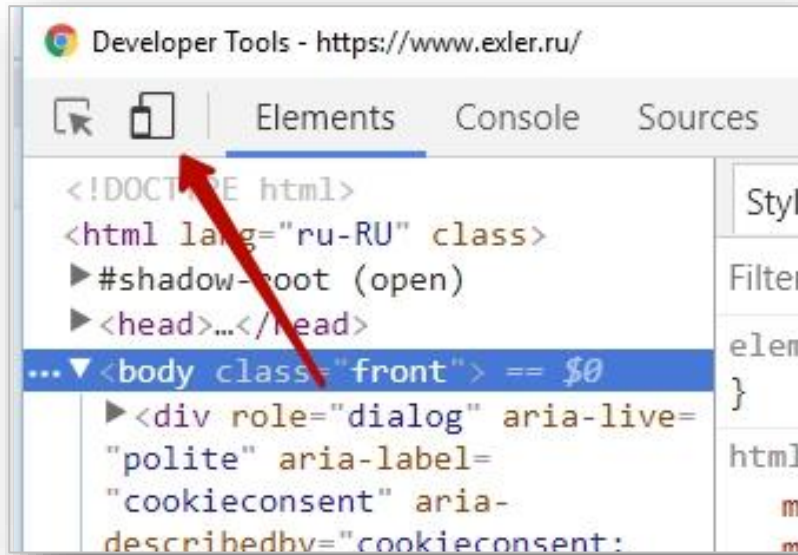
Developer Tools - https://www.exler.ru/

Elements Console Sources

<!DOCT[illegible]E html>
<html lang="ru-RU" class>
▶#shadow-root (open)
▶<head>…</head>
… ▼<body class="front"> == $0
▶<div role="dialog" aria-live="polite" aria-label="cookieconsent" aria-describedby="cookieconsent:

Styl
Filter
elem
}
html
m
m